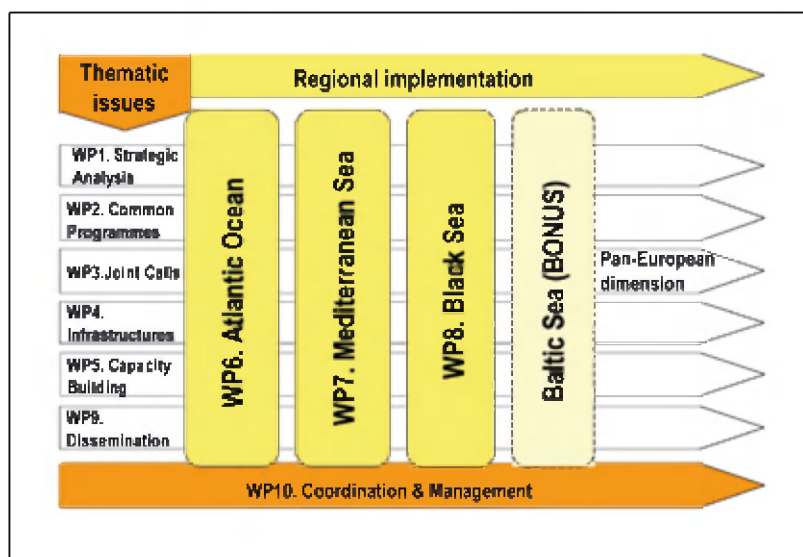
Thematic issues

Regional implementation

WP1. Strategic Analysis

WP2. Common Programmes

WP3.Joint Calls

WP4. Infrastructures

WP5. Capacity Building

WP9. Dissemination

WP6. Atlantic Ocean

WP7. Mediterranean Sea

WP8. Black Sea

Baltic Sea (BONUS)

Pan-European dimension

WP10. Coordination & Management